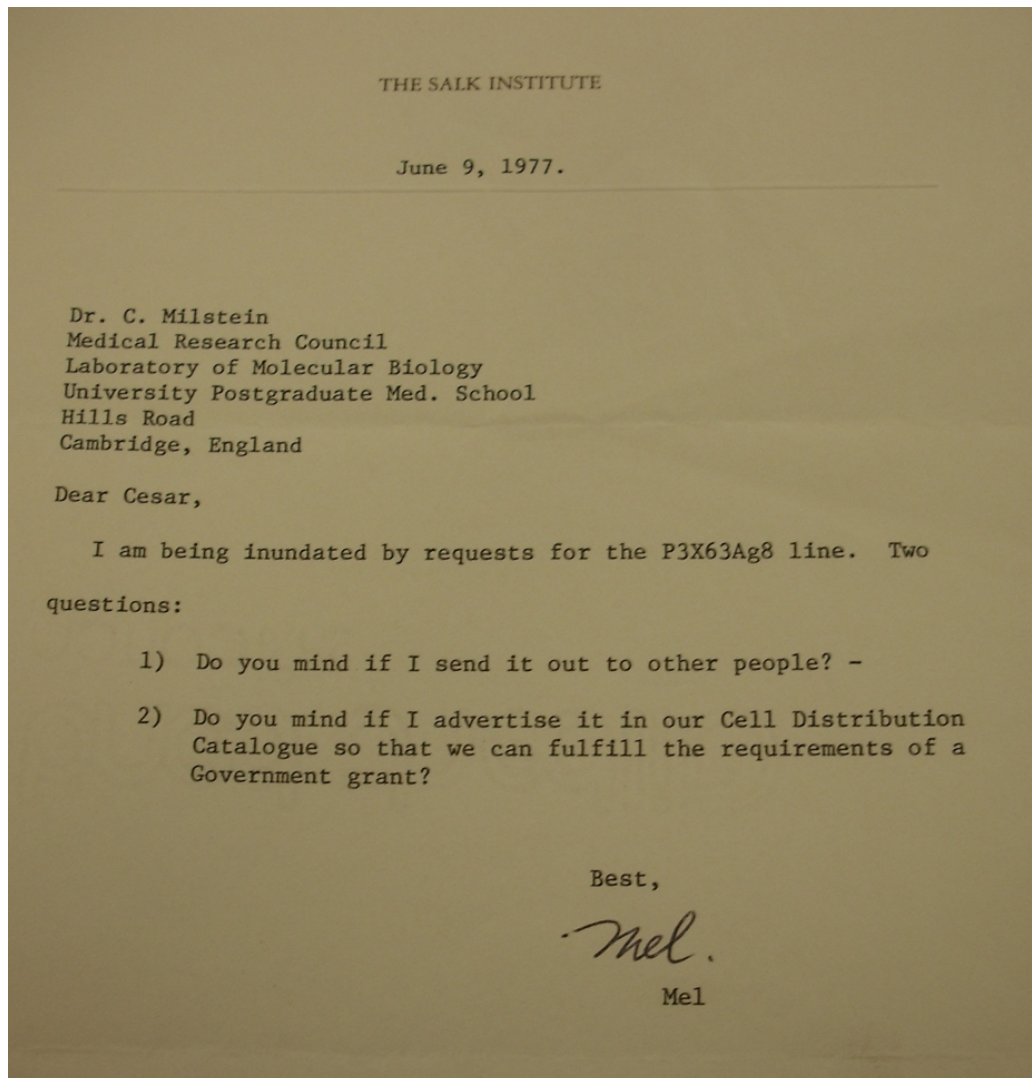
THE SALK INSTITUTE

June 9, 1977.

Dr. C. Milstein
Medical Research Council
Laboratory of Molecular Biology
University Postgraduate Med. School
Hills Road
Cambridge, England

Dear Cesar,

I am being inundated by requests for the P3X63Ag8 line. Two questions:

1) Do you mind if I send it out to other people? -

2) Do you mind if I advertise it in our Cell Distribution Catalogue so that we can fulfill the requirements of a Government grant?

Best,

Mel.

Mel